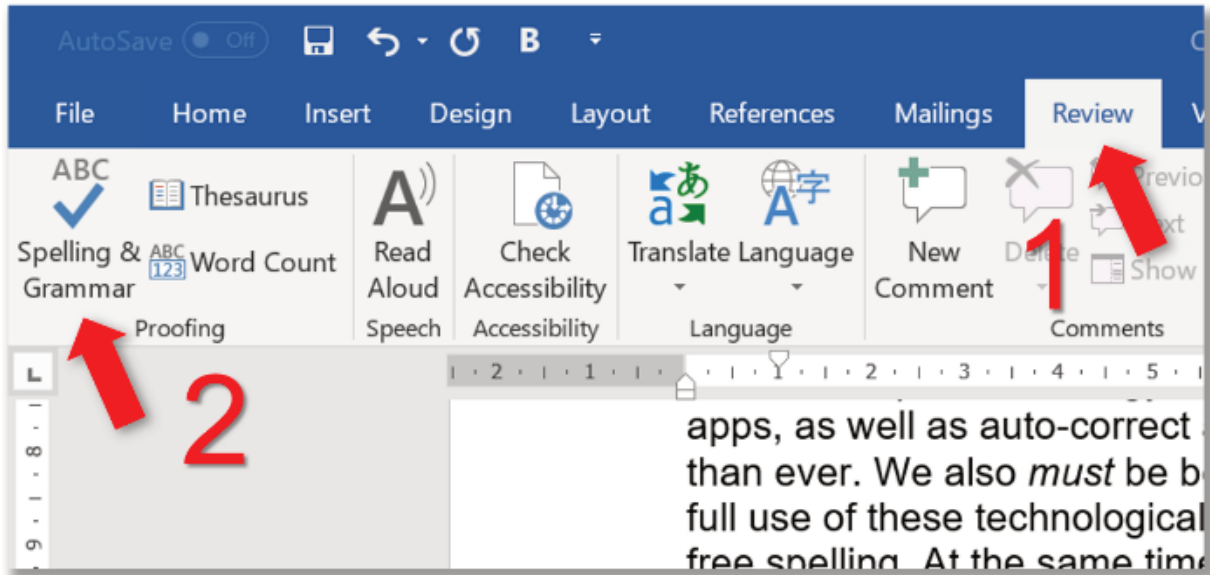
AutoSave Off B

File Home Insert Design Layout References Mailings Review

ABC Spelling & Grammar
Thesaurus
ABC 123 Word Count
Proofing

Read Aloud
Speech

Check Accessibility
Accessibility

Translate Language
Language

New Comment
Delete
Previous
Next
Show
Comments

1

2

apps, as well as auto-correct
than ever. We also *must* be b
full use of these technological
free spelling. At the same time